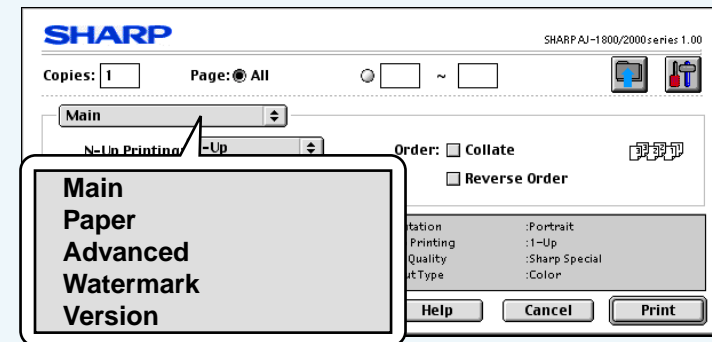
SHARP

SHARP AJ-1800/2000series 1.00

Copies: 1

Page: All

~

Main

N-Up Printing -Up

Order: Collate

Reverse Order

Main
Paper
Advanced
Watermark
Version

tation :Portrait
Printing :1-Up
Quality :Sharp Special
utType :Color

Help

Cancel

Print